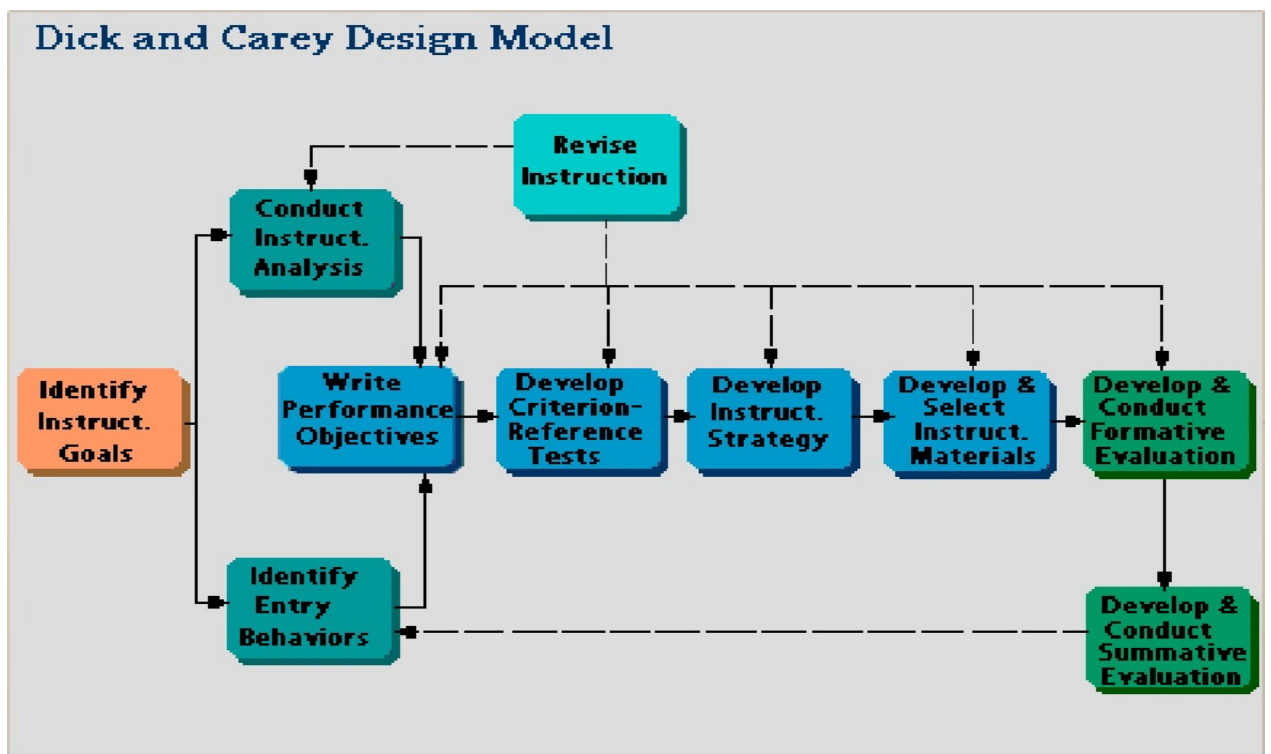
Dick and Carey Design Model

Revise Instruction

Conduct Instruct. Analysis

Identify Instruct. Goals

Write Performance Objectives

Develop Criterion-Reference Tests

Develop Instruct. Strategy

Develop & Select Instruct. Materials

Develop & Conduct Formative Evaluation

Identify Entry Behaviors

Develop & Conduct Summative Evaluation